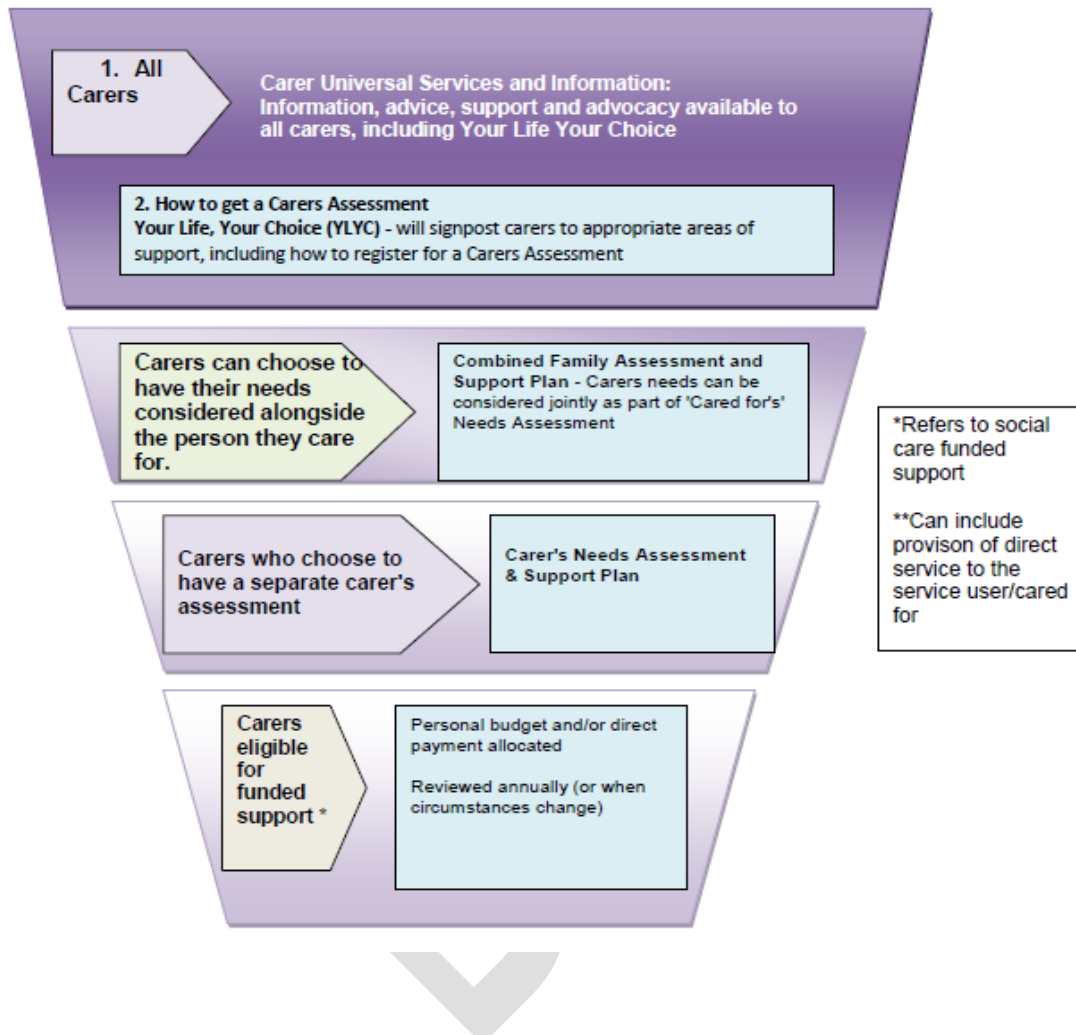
1. All Carers

Carer Universal Services and Information: Information, advice, support and advocacy available to all carers, including Your Life Your Choice

2. How to get a Carers Assessment
Your Life, Your Choice (YLYC) - will signpost carers to appropriate areas of support, including how to register for a Carers Assessment

Carers can choose to have their needs considered alongside the person they care for.

Combined Family Assessment and Support Plan - Carers needs can be considered jointly as part of 'Cared for's' Needs Assessment

Carers who choose to have a separate carer's assessment

Carer's Needs Assessment & Support Plan

Carers eligible for funded support *

Personal budget and/or direct payment allocated

Reviewed annually (or when circumstances change)

*Refers to social care funded support

**Can include provison of direct service to the service user/cared for